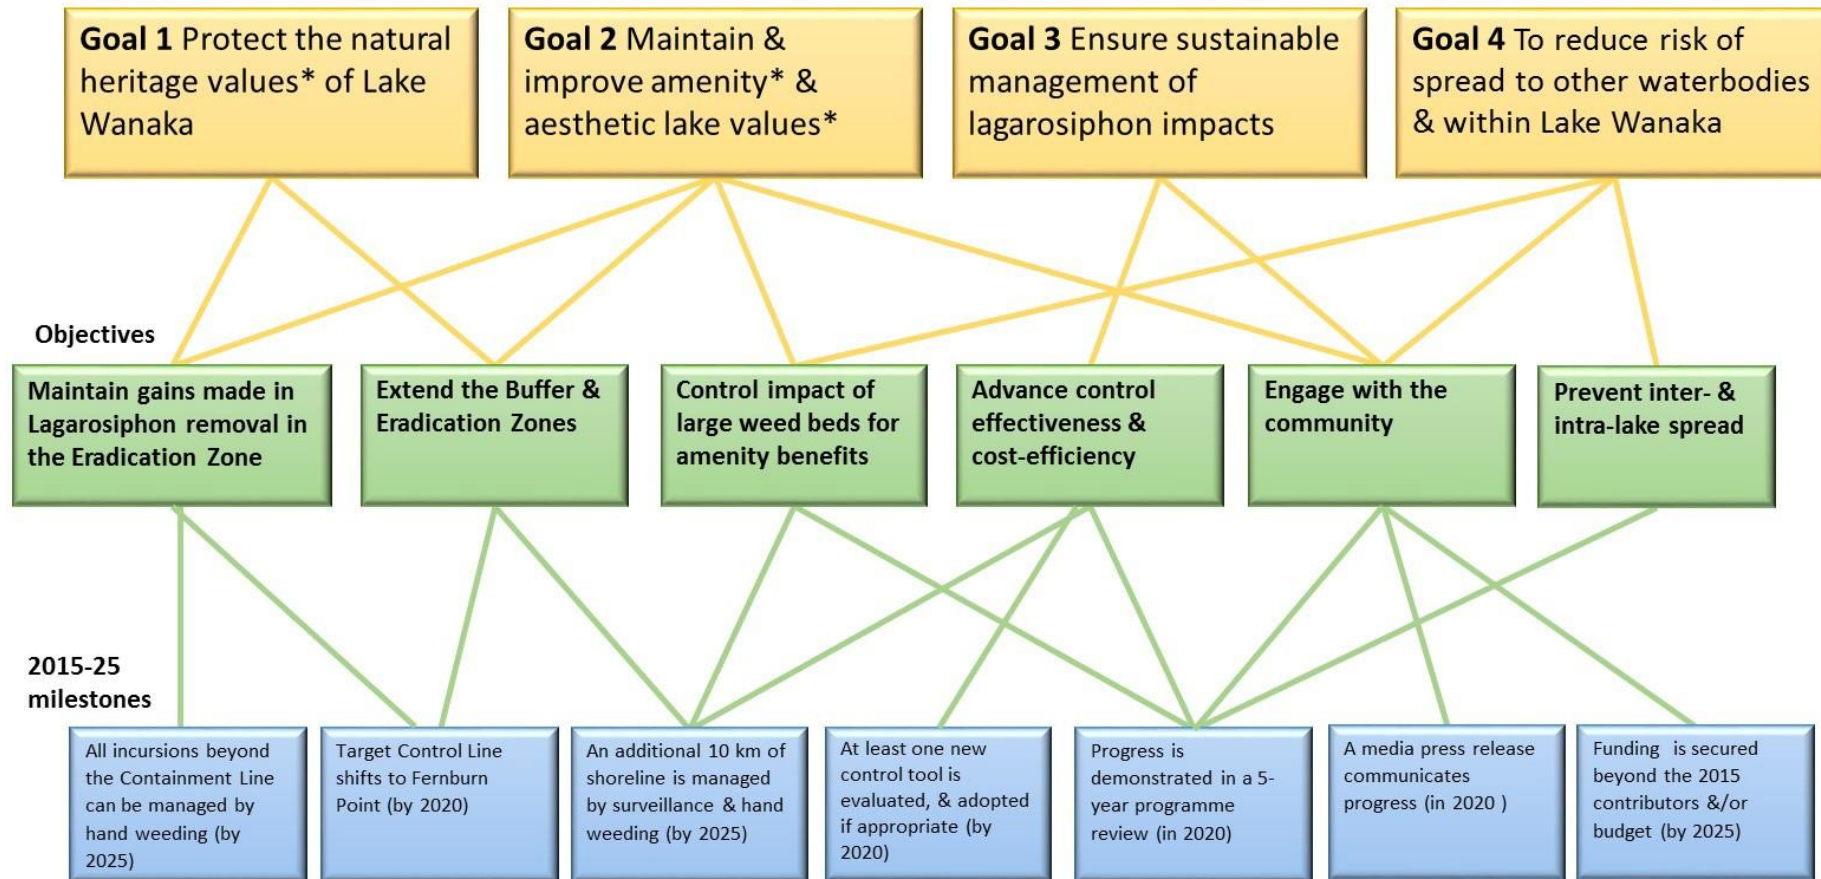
**Goal 1** Protect the natural heritage values* of Lake Wanaka

**Goal 2** Maintain & improve amenity* & aesthetic lake values*

**Goal 3** Ensure sustainable management of lagarosiphon impacts

**Goal 4** To reduce risk of spread to other waterbodies & within Lake Wanaka

Objectives

Maintain gains made in Lagarosiphon removal in the Eradication Zone

Extend the Buffer & Eradication Zones

Control impact of large weed beds for amenity benefits

Advance control effectiveness & cost-efficiency

Engage with the community

Prevent inter- & intra-lake spread

2015-25 milestones

All incursions beyond the Containment Line can be managed by hand weeding (by 2025)

Target Control Line shifts to Fernburn Point (by 2020)

An additional 10 km of shoreline is managed by surveillance & hand weeding (by 2025)

At least one new control tool is evaluated, & adopted if appropriate (by 2020)

Progress is demonstrated in a 5-year programme review (in 2020)

A media press release communicates progress (in 2020 )

Funding is secured beyond the 2015 contributors &/or budget (by 2025)